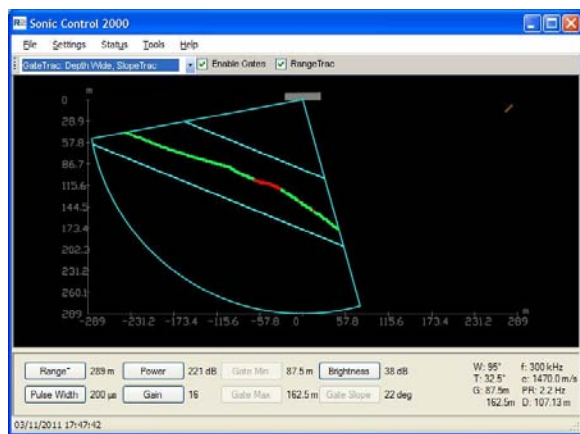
Sonic Control 2000

File Settings Status Tools Help

GateTrac: Depth Wide, SlopeTrac Enable Gates RangeTrac

m
0
28.9
57.8
86.7
115.6
144.5
173.4
202.3
231.2
260.1
289

-289 -231.2 -173.4 -115.6 -57.8 0 57.8 115.6 173.4 231.2 289
m

Range 289 m Power 221 dB Gate Min 87.5 m Brightness 38 dB
Pulse Width 200 µs Gain 16 Gate Max 162.5 m Gate Slope 22 deg

W: 95° f: 300 kHz
T: 32.5° c: 1470.0 m/s
G: 87.5m PR: 2.2 Hz
162.5m D: 107.13 m

03/11/2011 17:47:42